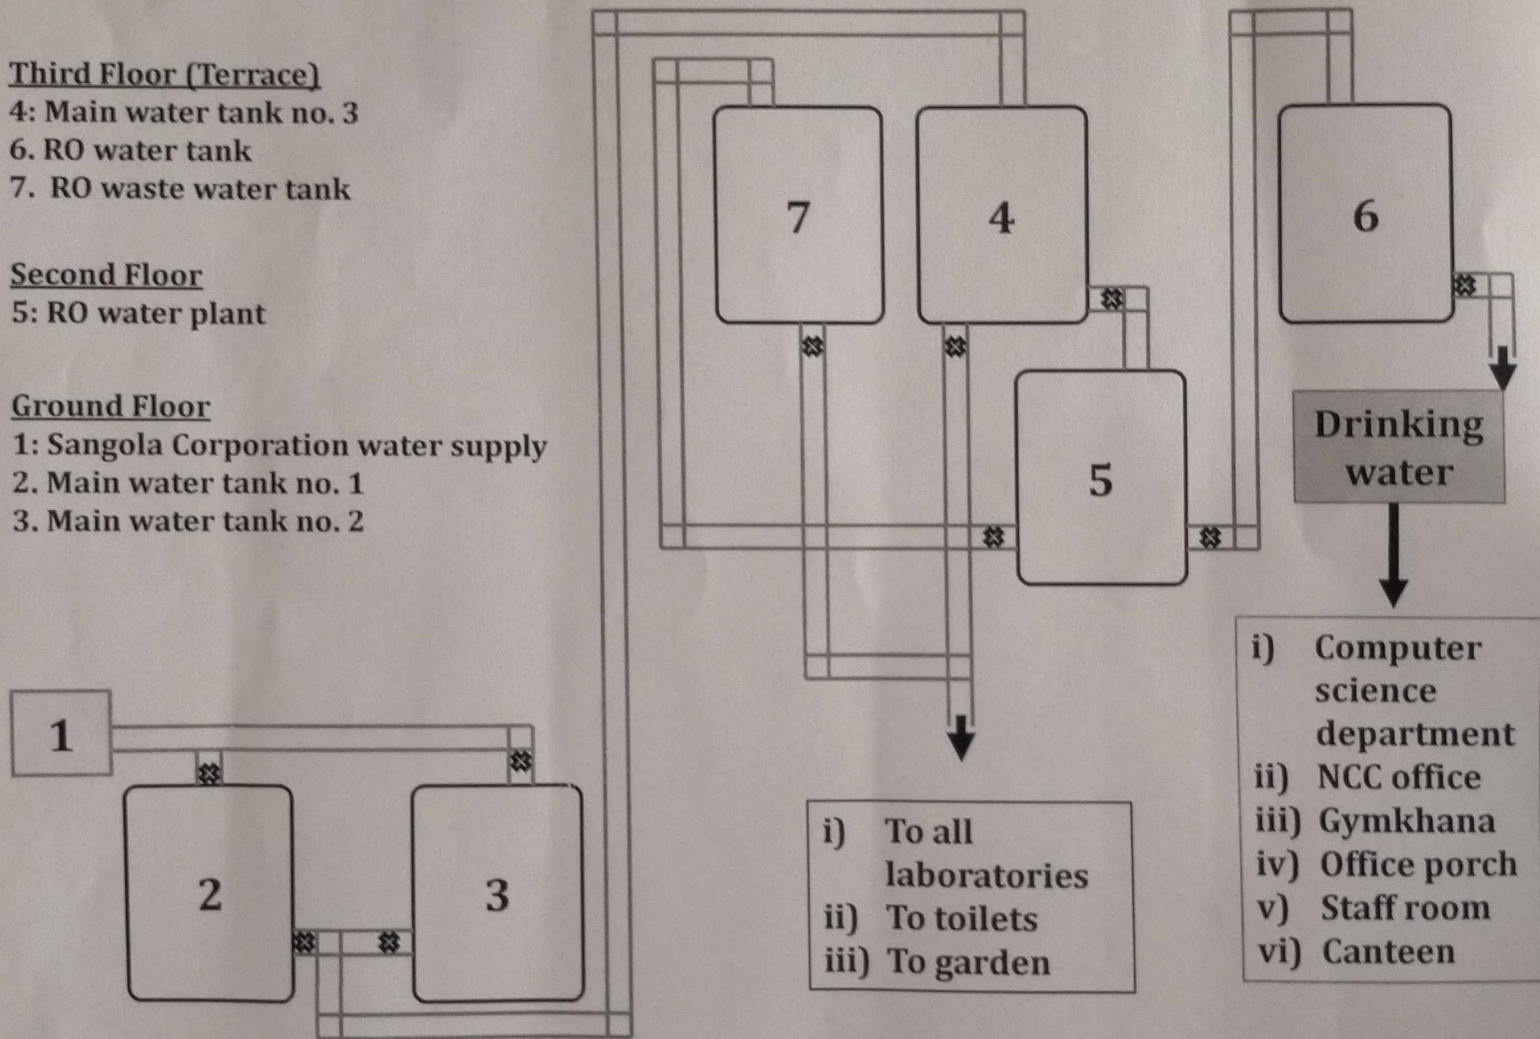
Third Floor (Terrace)
4: Main water tank no. 3
6. RO water tank
7. RO waste water tank

Second Floor
5: RO water plant

Ground Floor
1: Sangola Corporation water supply
2. Main water tank no. 1
3. Main water tank no. 2

7

4

6

5

Drinking water

1

2

3

i) To all laboratories
ii) To toilets
iii) To garden

i) Computer science department
ii) NCC office
iii) Gymkhana
iv) Office porch
v) Staff room
vi) Canteen